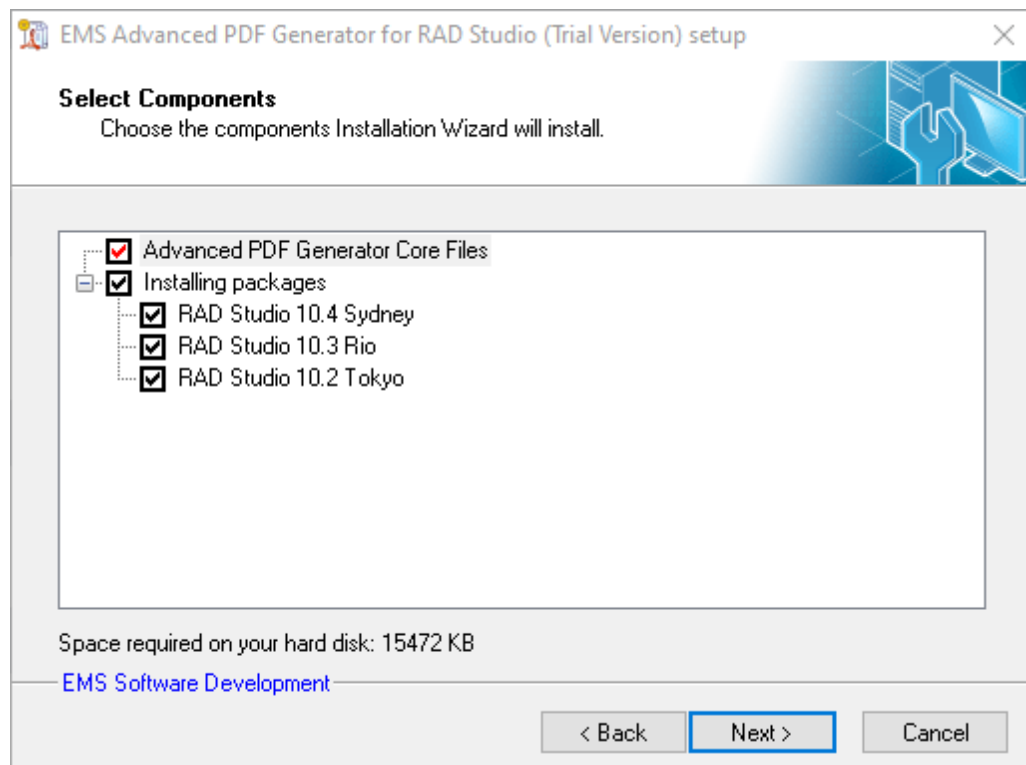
EMS Advanced PDF Generator for RAD Studio (Trial Version) setup

Select Components
Choose the components Installation Wizard will install.

Advanced PDF Generator Core Files
Installing packages
RAD Studio 10.4 Sydney
RAD Studio 10.3 Rio
RAD Studio 10.2 Tokyo

Space required on your hard disk: 15472 KB

EMS Software Development

< Back
Next >
Cancel